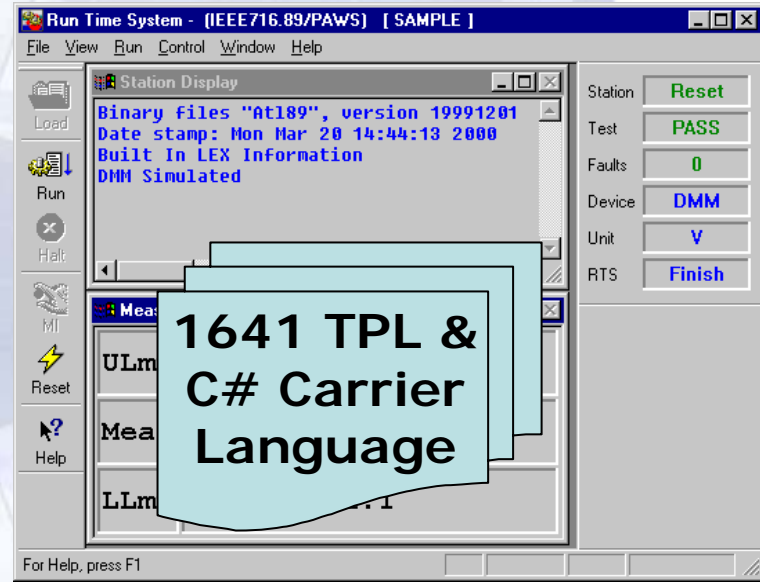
Run Time System - (IEEE716.89/PAWS) [ SAMPLE ]

File View Run Control Window Help

Load

Run

Halt

MI

Reset

Help

Station Display

Binary files "At189", version 19991201
Date stamp: Mon Mar 20 14:44:13 2000
Built In LEX Information
DMM Simulated

Meas

ULm

Mea

LLm

.1

1641 TPL & C# Carrier Language

| Station | Reset |
|---|---|
| Test | PASS |
| Faults | 0 |
| Device | DMM |
| Unit | V |
| RTS | Finish |

For Help, press F1